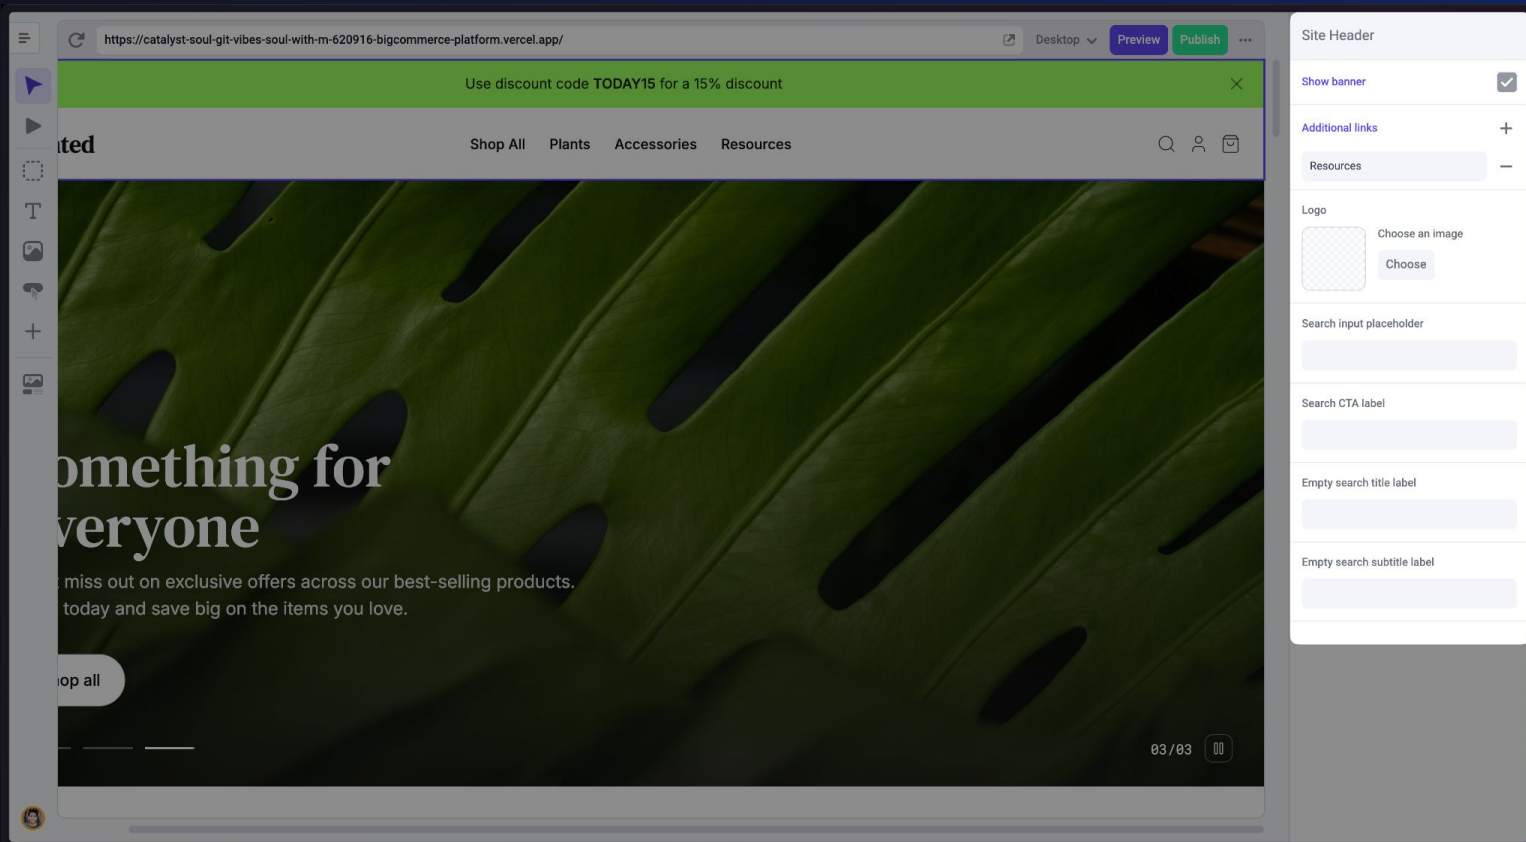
https://catalyst-soul-git-vibes-soul-with-m-620916-bigcommerce-platform.vercel.app/

Desktop

Preview

Publish

Use discount code TODAY15 for a 15% discount

ited

Shop All

Plants

Accessories

Resources

omething for
veryone

miss out on exclusive offers across our best-selling products.
today and save big on the items you love.

op all

03/03

Site Header

Show banner

Additional links

Resources

Logo

Choose an image

Choose

Search input placeholder

Search CTA label

Empty search title label

Empty search subtitle label